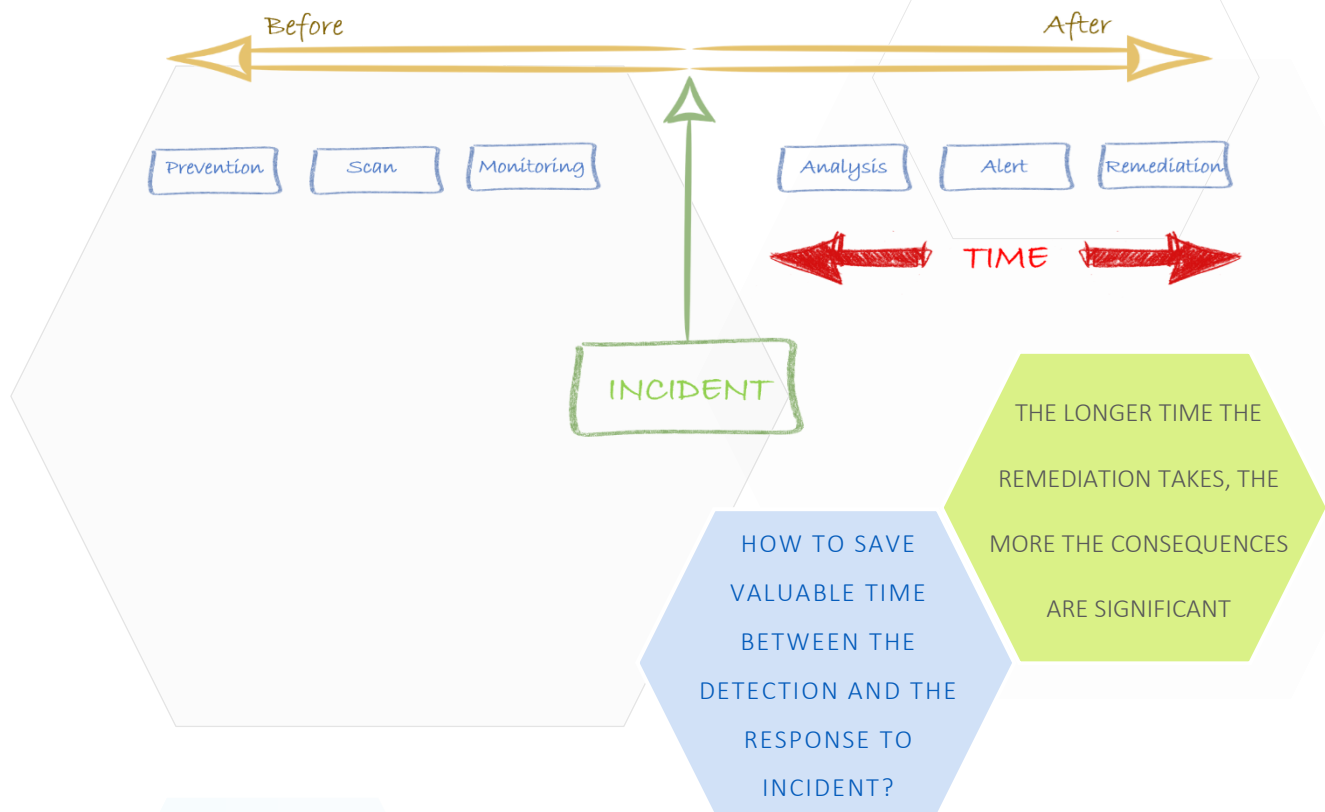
Before

After

Prevention

Scan

Monitoring

Analysis

Alert

Remediation

TIME

INCIDENT

THE LONGER TIME THE REMEDIATION TAKES, THE MORE THE CONSEQUENCES ARE SIGNIFICANT

HOW TO SAVE VALUABLE TIME BETWEEN THE DETECTION AND THE RESPONSE TO INCIDENT?